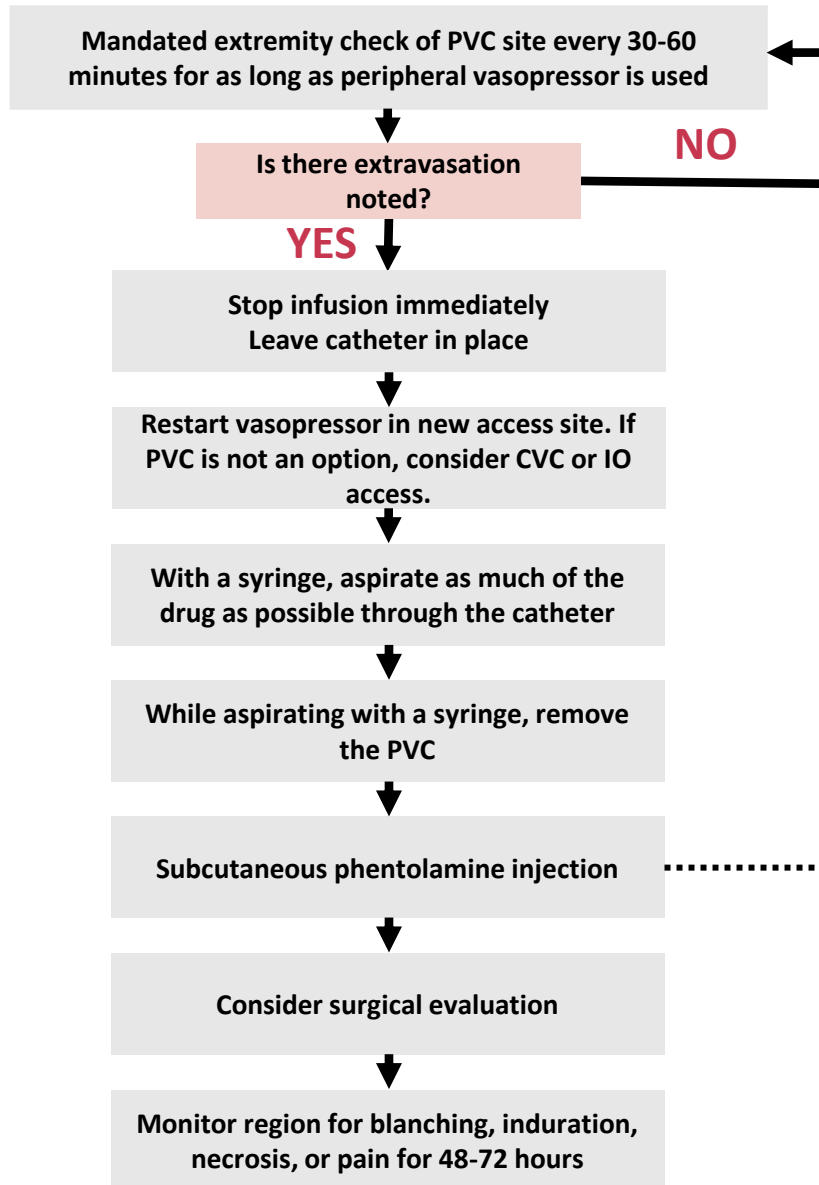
Mandated extremity check of PVC site every 30-60 minutes for as long as peripheral vasopressor is used

NO

Is there extravasation noted?

YES

Stop infusion immediately
Leave catheter in place

Restart vasopressor in new access site. If PVC is not an option, consider CVC or IO access.

With a syringe, aspirate as much of the drug as possible through the catheter

While aspirating with a syringe, remove the PVC

Subcutaneous phentolamine injection

Consider surgical evaluation

Monitor region for blanching, induration, necrosis, or pain for 48-72 hours